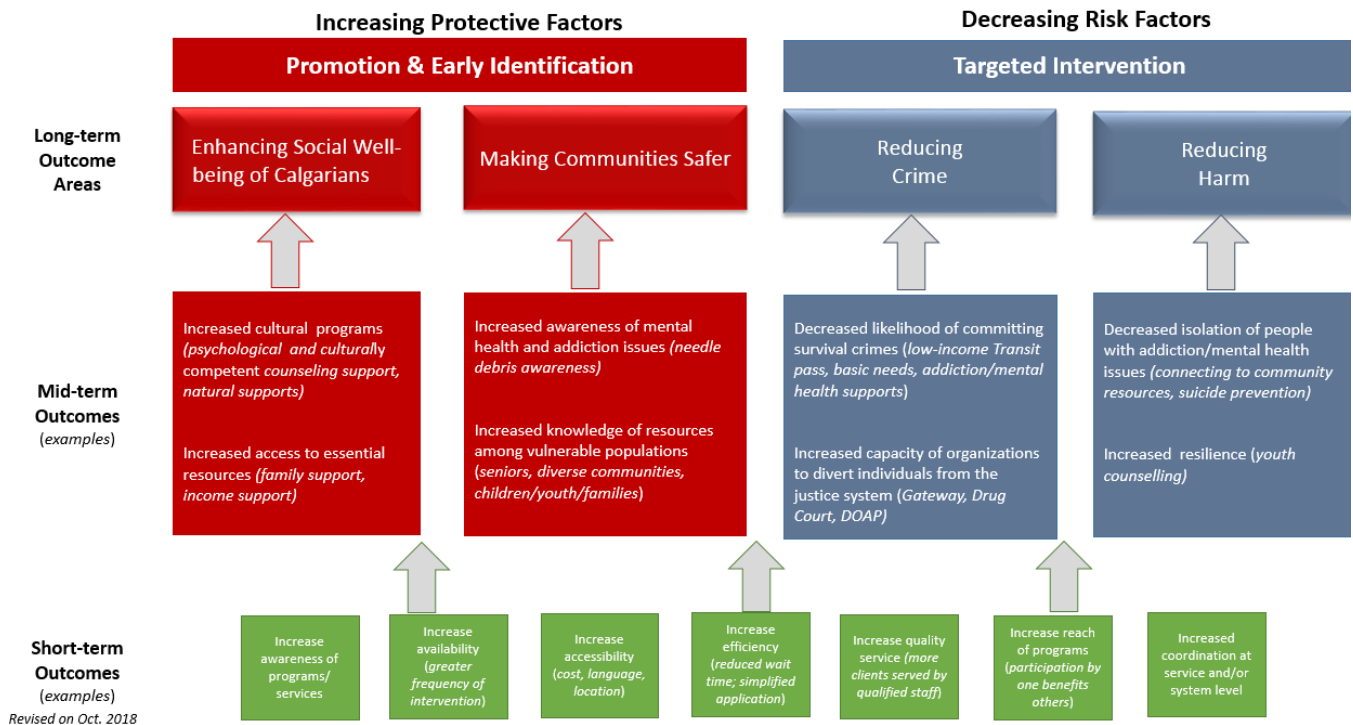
Increasing Protective Factors

Decreasing Risk Factors

Promotion & Early Identification

Targeted Intervention

Long-term Outcome Areas

Enhancing Social Well-being of Calgarians

Making Communities Safer

Reducing Crime

Reducing Harm

Mid-term Outcomes (examples)

Increased cultural programs (psychological and culturally competent counseling support, natural supports)

Increased access to essential resources (family support, income support)

Increased awareness of mental health and addiction issues (needle debris awareness)

Increased knowledge of resources among vulnerable populations (seniors, diverse communities, children/youth/families)

Decreased likelihood of committing survival crimes (low-income Transit pass, basic needs, addiction/mental health supports)

Increased capacity of organizations to divert individuals from the justice system (Gateway, Drug Court, DOAP)

Decreased isolation of people with addiction/mental health issues (connecting to community resources, suicide prevention)

Increased resilience (youth counselling)

Short-term Outcomes (examples)

Revised on Oct. 2018

Increase awareness of programs/ services

Increase availability (greater frequency of intervention)

Increase accessibility (cost, language, location)

Increase efficiency (reduced wait time; simplified application)

Increase quality service (more clients served by qualified staff)

Increase reach of programs (participation by one benefits others)

Increased coordination at service and/or system level